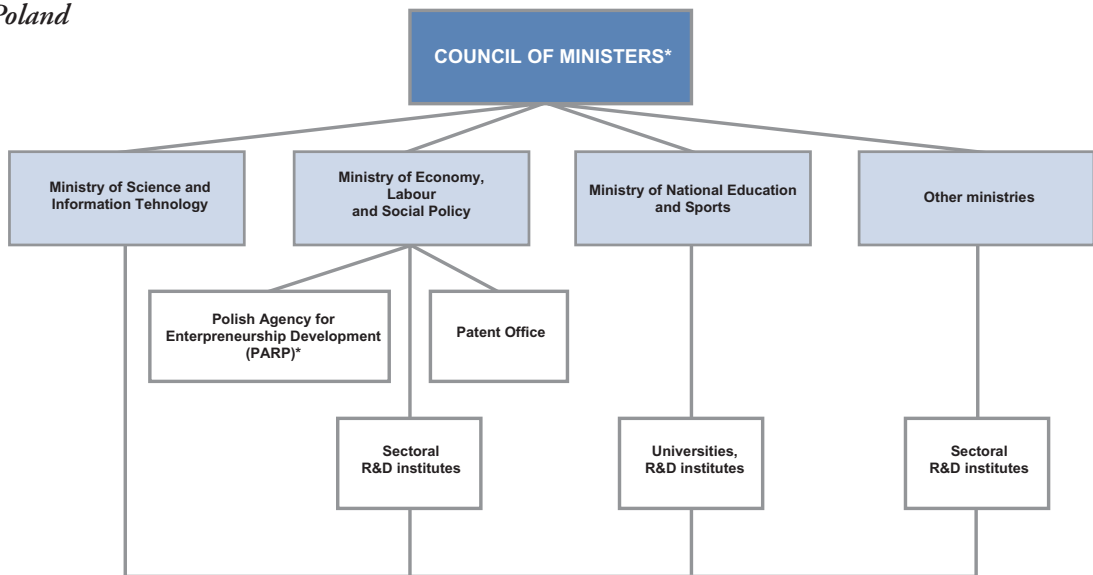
Poland

COUNCIL OF MINISTERS*

Ministry of Science and Information Tehnology

Ministry of Economy, Labour and Social Policy

Ministry of National Education and Sports

Other ministries

Polish Agency for Enterpreneurship Development (PARP)*

Patent Office

Sectoral R&D institutes

Universities, R&D institutes

Sectoral R&D institutes